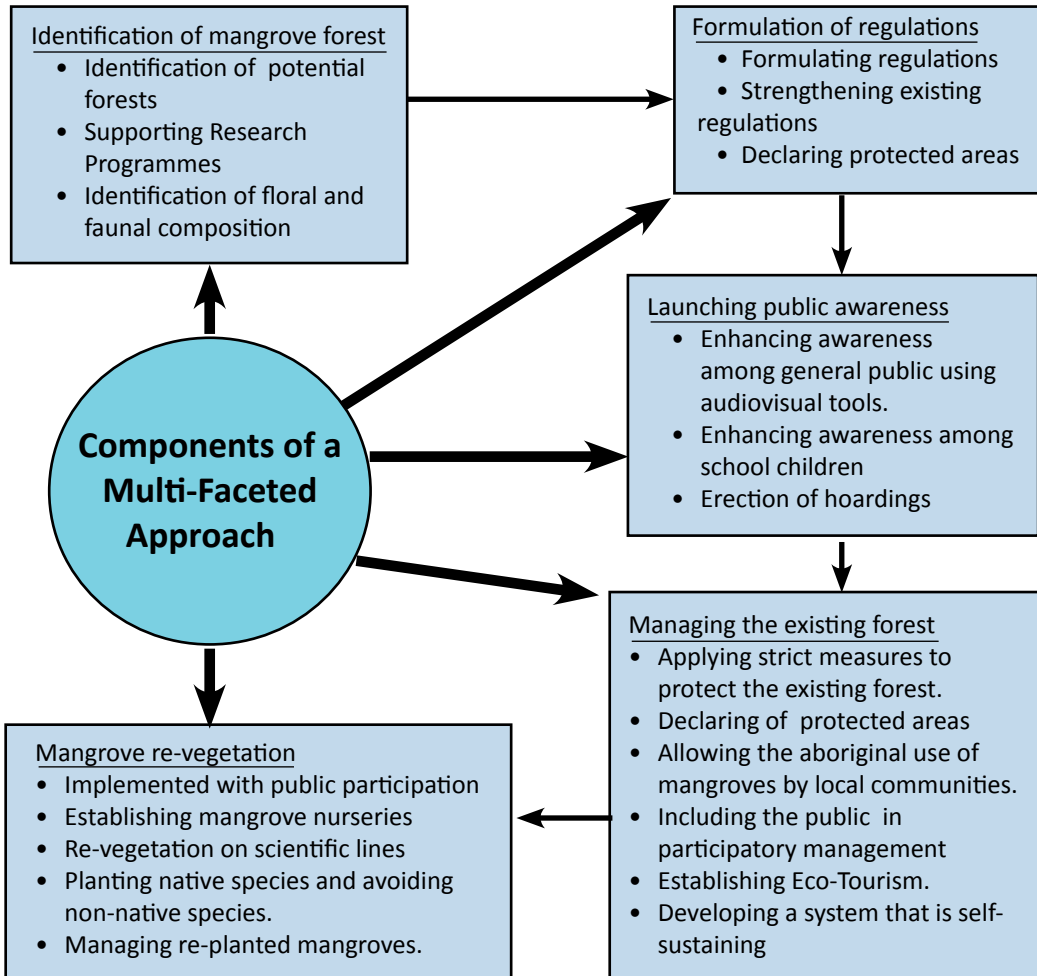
Identification of mangrove forest
• Identification of potential forests
• Supporting Research Programmes
• Identification of floral and faunal composition

Formulation of regulations
• Formulating regulations
• Strengthening existing regulations
• Declaring protected areas

Launching public awareness
• Enhancing awareness among general public using audiovisual tools.
• Enhancing awareness among school children
• Erection of hoardings

Components of a Multi-Faceted Approach

Managing the existing forest
• Applying strict measures to protect the existing forest.
• Declaring of protected areas
• Allowing the aboriginal use of mangroves by local communities.
• Including the public in participatory management
• Establishing Eco-Tourism.
• Developing a system that is self-sustaining

Mangrove re-vegetation
• Implemented with public participation
• Establishing mangrove nurseries
• Re-vegetation on scientific lines
• Planting native species and avoiding non-native species.
• Managing re-planted mangroves.